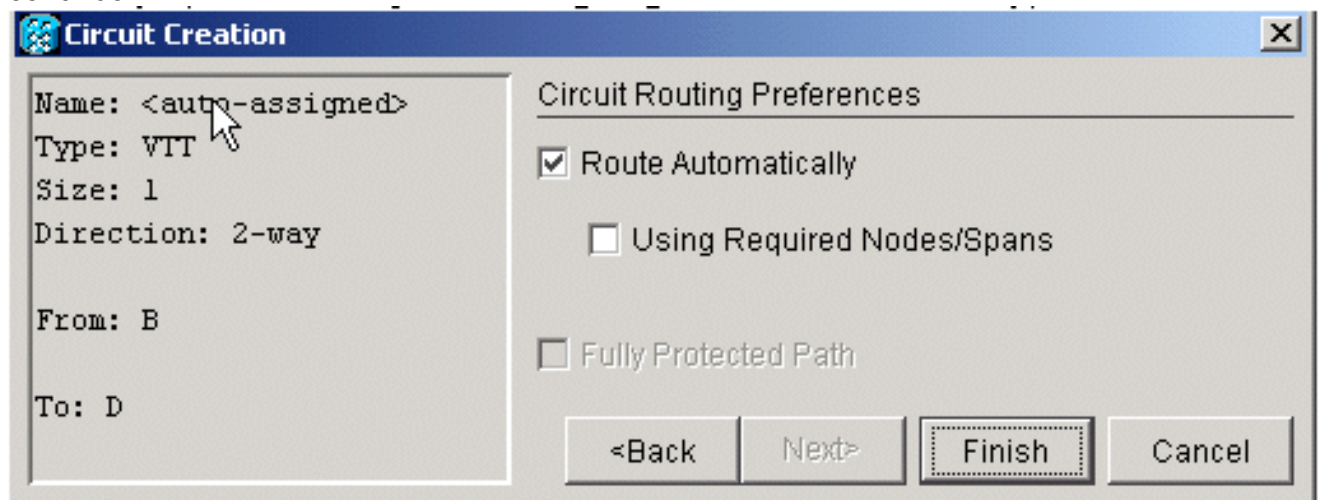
Circuit Creation

Name: <auto-assigned>
Type: VTT
Size: 1
Direction: 2-way

From: B

To: D

Circuit Routing Preferences

Route Automatically

Using Required Nodes/Spans

Fully Protected Path

<Back
Next>
Finish
Cancel